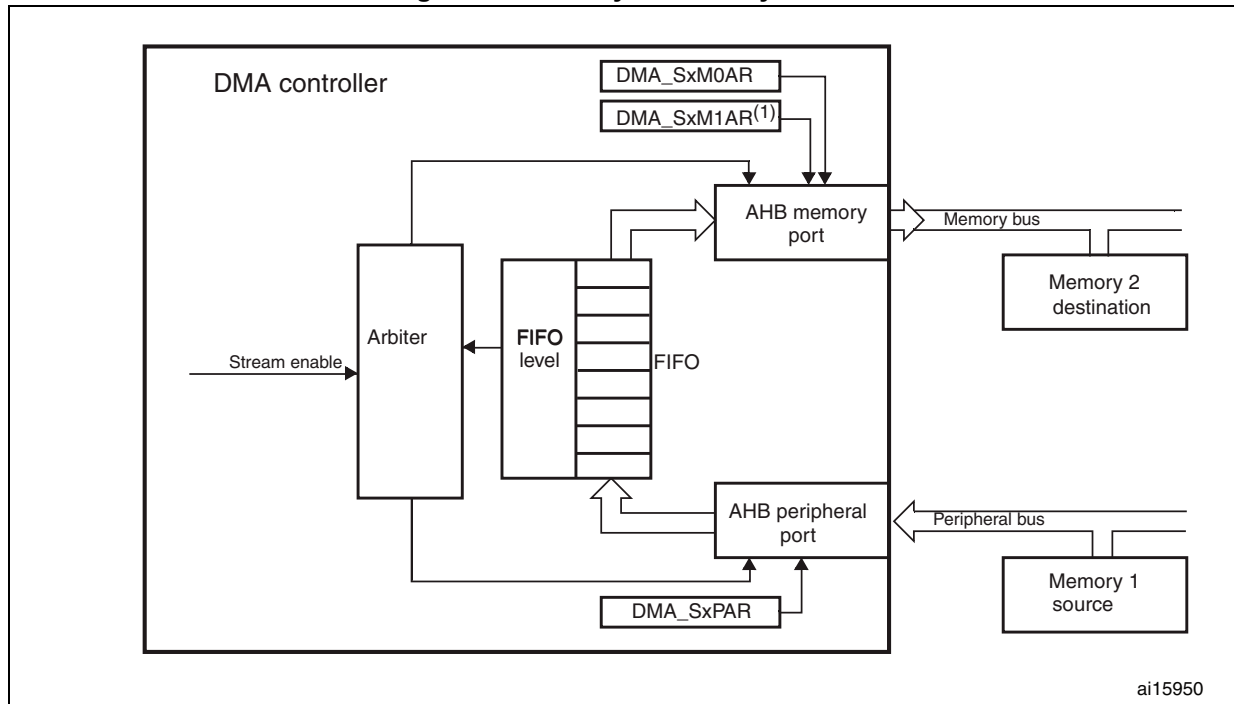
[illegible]

DMA controller

DMA_SxM0AR

DMA_SxM1AR$^{(1)}$

AHB memory port

Memory bus

Memory 2 destination

Arbiter

FIFO level

FIFO

Stream enable

AHB peripheral port

Peripheral bus

Memory 1 source

DMA_SxPAR

ai15950